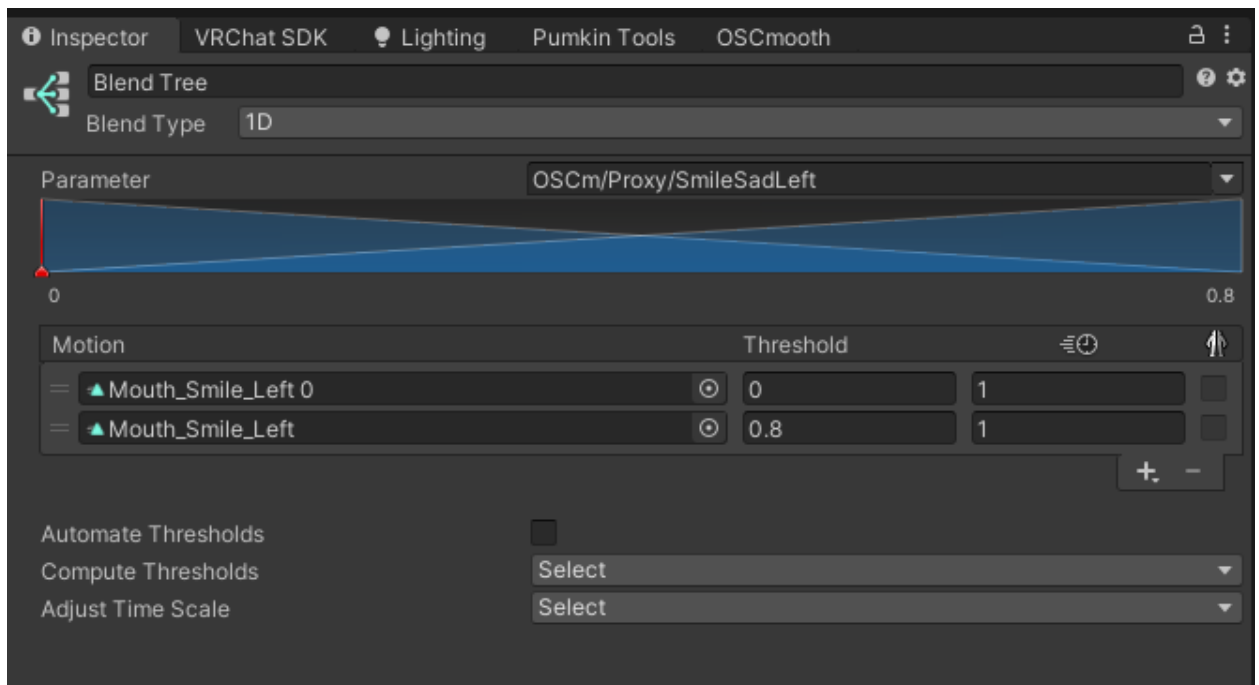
Inspector VRChat SDK Lighting Pumkin Tools OSCmooth

Blend Tree

Blend Type 1D

Parameter OSCm/Proxy/SmileSadLeft

0

0.8

| Motion | Threshold | | |
|---|---|---|---|
| Mouth_Smile_Left 0 | 0 | 1 | |
| Mouth_Smile_Left | 0.8 | 1 | |

+ -

Automate Thresholds

Compute Thresholds Select

Adjust Time Scale Select